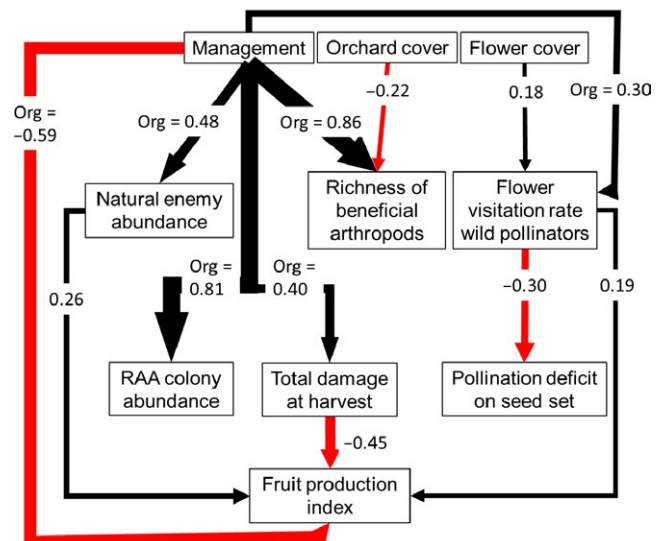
Management

Orchard cover

Flower cover

Org = −0.59

Org = 0.48

Org = 0.86

−0.22

0.18

Org = 0.30

Natural enemy abundance

Richness of beneficial arthropods

Flower visitation rate wild pollinators

Org = 0.81

Org = 0.40

0.26

−0.30

0.19

RAA colony abundance

Total damage at harvest

Pollination deficit on seed set

−0.45

Fruit production index